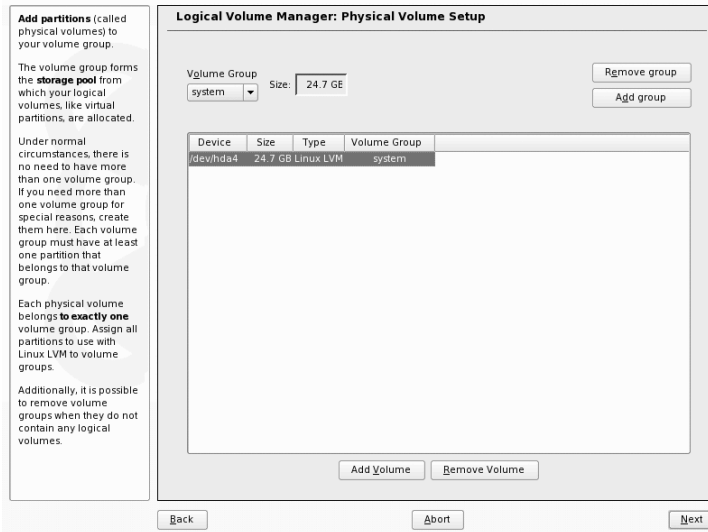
**Add partitions** (called physical volumes) to your volume group.

The volume group forms the **storage pool** from which your logical volumes, like virtual partitions, are allocated.

Under normal circumstances, there is no need to have more than one volume group. If you need more than one volume group for special reasons, create them here. Each volume group must have at least one partition that belongs to that volume group.

Each physical volume belongs **to exactly one** volume group. Assign all partitions to use with Linux LVM to volume groups.

Additionally, it is possible to remove volume groups when they do not contain any logical volumes.

**Logical Volume Manager: Physical Volume Setup**

Volume Group

system

Size: 24.7 GE

Remove group

Add group

| Device | Size | Type | Volume Group |
|---|---|---|---|
| /dev/hda4 | 24.7 GB | Linux LVM | system |

Add Volume

Remove Volume

Back

Abort

Next